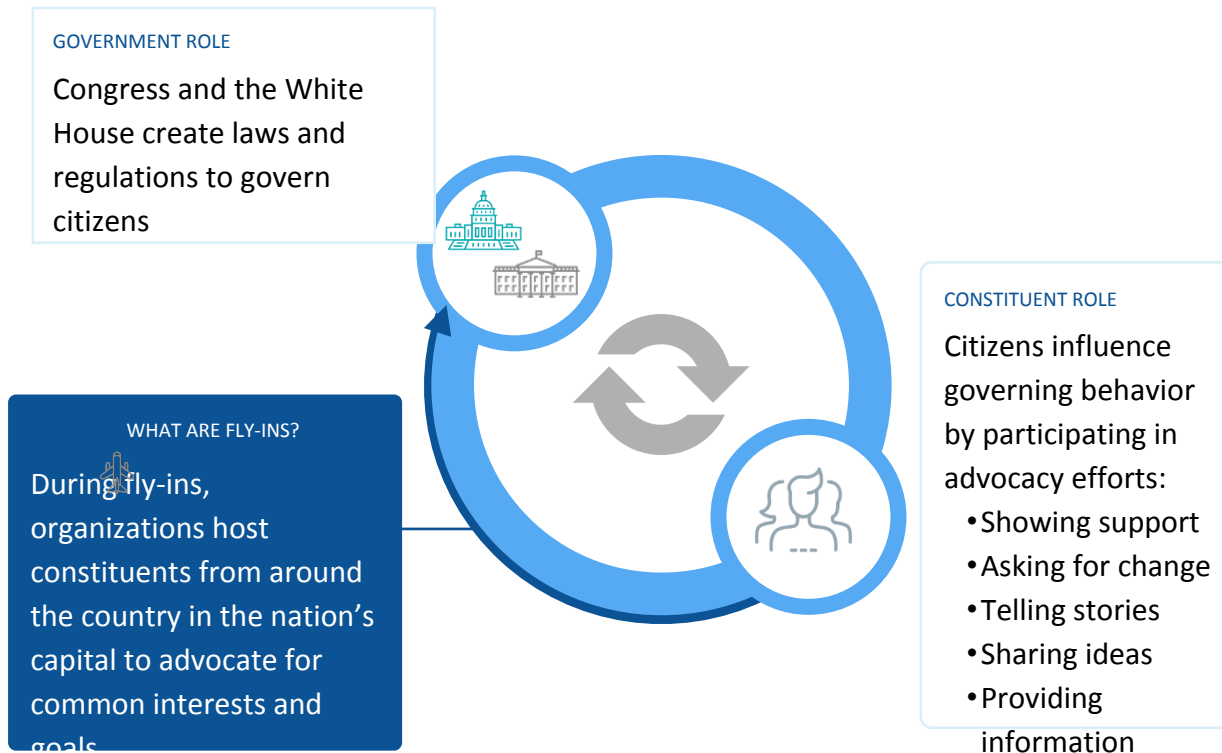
GOVERNMENT ROLE

Congress and the White House create laws and regulations to govern citizens

CONSTITUENT ROLE

Citizens influence governing behavior by participating in advocacy efforts:

- Showing support
- Asking for change
- Telling stories
- Sharing ideas
- Providing information

WHAT ARE FLY-INS?

During fly-ins, organizations host constituents from around the country in the nation's capital to advocate for common interests and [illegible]